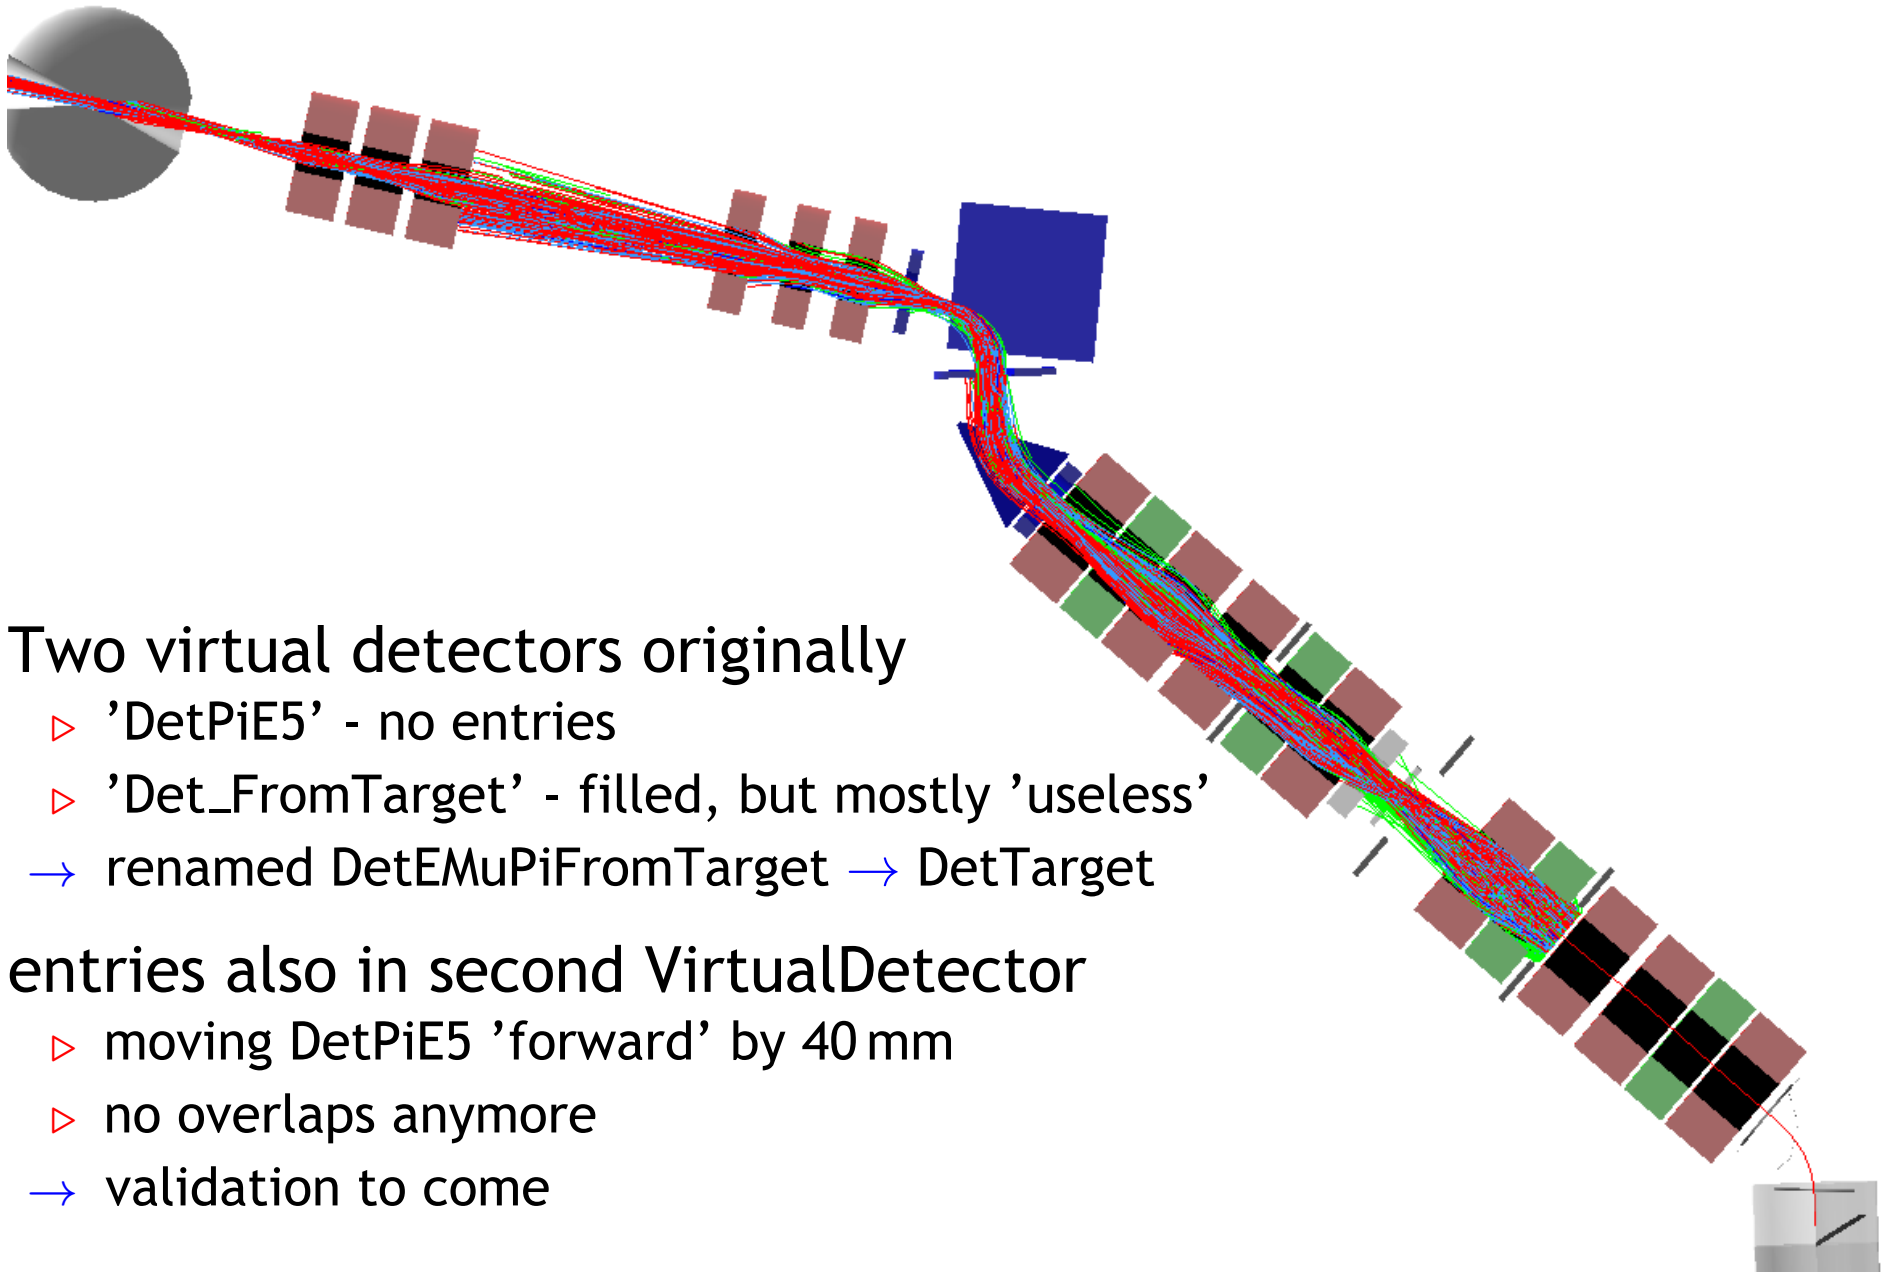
Two virtual detectors originally

▷ ’DetPiE5’ - no entries

▷ ’Det_FromTarget’ - filled, but mostly ’useless’

→ renamed DetEMuPiFromTarget → DetTarget

entries also in second VirtualDetector

▷ moving DetPiE5 ’forward’ by 40 mm

▷ no overlaps anymore

→ validation to come